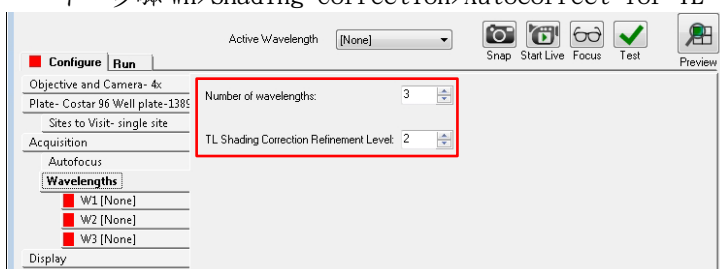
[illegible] Shading correction>Autocorrect for TL

Configure Run

Active Wavelength [None]

Snap Start Live Focus Test Preview

Objective and Camera- 4x
Plate- Costar 96 Well plate-1389
Sites to Visit- single site
Acquisition
Autofocus
Wavelengths
W1 [None]
W2 [None]
W3 [None]
Display

Number of wavelengths: 3

TL Shading Correction Refinement Level: 2